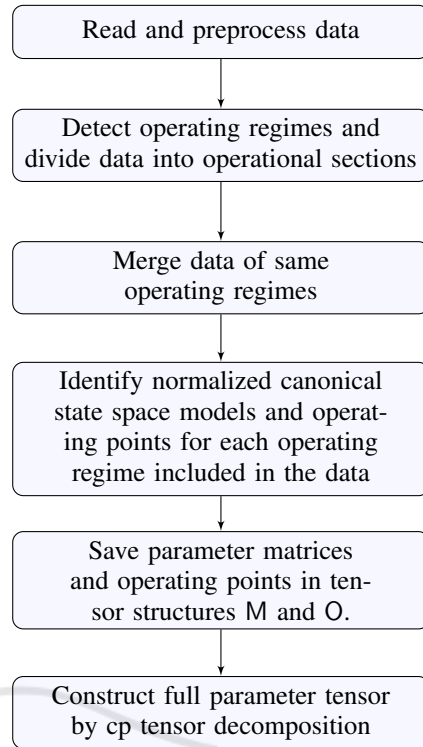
Read and preprocess data

Detect operating regimes and divide data into operational sections

Merge data of same operating regimes

Identify normalized canonical state space models and operating points for each operating regime included in the data

Save parameter matrices and operating points in tensor structures M and O.

Construct full parameter tensor by cp tensor decomposition